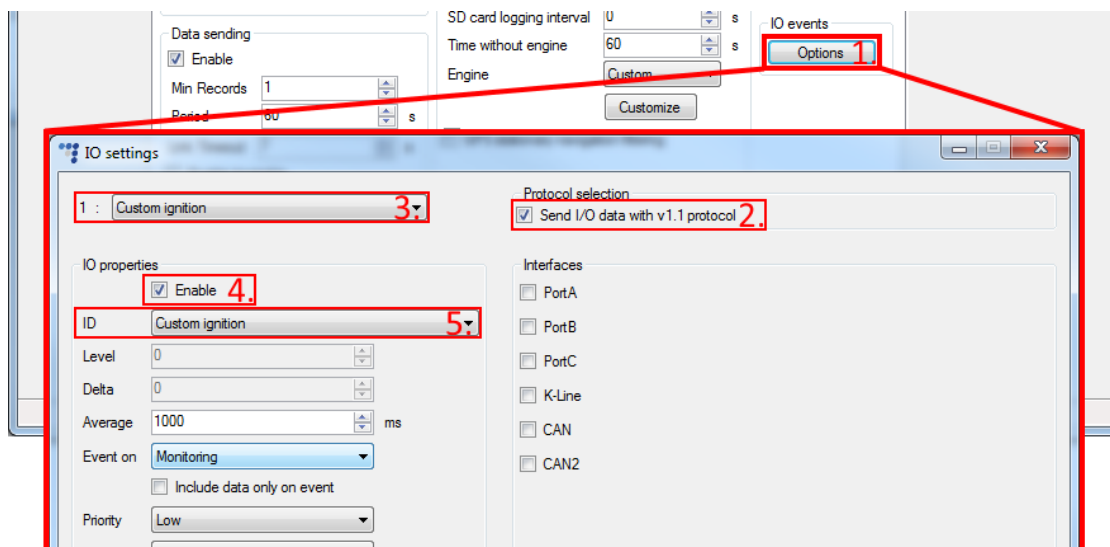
Data sending
Enable
Min Records 1
Period 60 s
SD card logging interval 0 s
Time without engine 60 s
Engine Custom
Customize
IO events
Options 1.

IO settings
1 : Custom ignition 3.
Protocol selection
Send I/O data with v1.1 protocol 2.
IO properties
Enable 4.
ID Custom ignition 5.
Level 0
Delta 0
Average 1000 ms
Event on Monitoring
Include data only on event
Priority Low
Interfaces
PortA
PortB
PortC
K-Line
CAN
CAN2